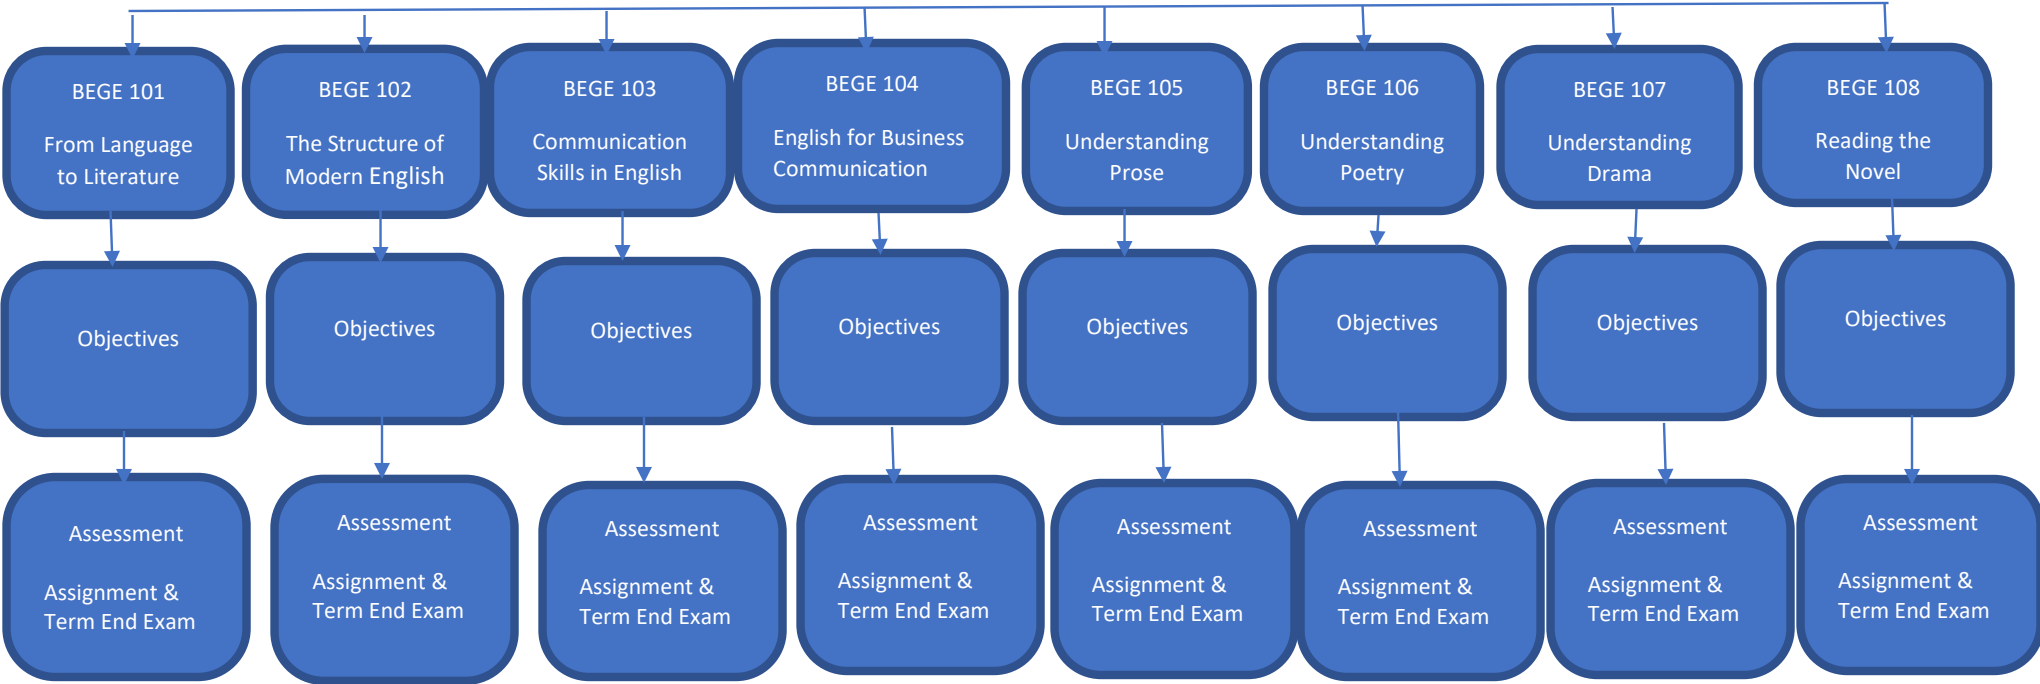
BEGE 101

From Language to Literature

BEGE 102

The Structure of Modern English

BEGE 103

Communication Skills in English

BEGE 104

English for Business Communication

BEGE 105

Understanding Prose

BEGE 106

Understanding Poetry

BEGE 107

Understanding Drama

BEGE 108

Reading the Novel

Objectives

Objectives

Objectives

Objectives

Objectives

Objectives

Objectives

Objectives

Assessment

Assignment & Term End Exam

Assessment

Assignment & Term End Exam

Assessment

Assignment & Term End Exam

Assessment

Assignment & Term End Exam

Assessment

Assignment & Term End Exam

Assessment

Assignment & Term End Exam

Assessment

Assignment & Term End Exam

Assessment

Assignment & Term End Exam